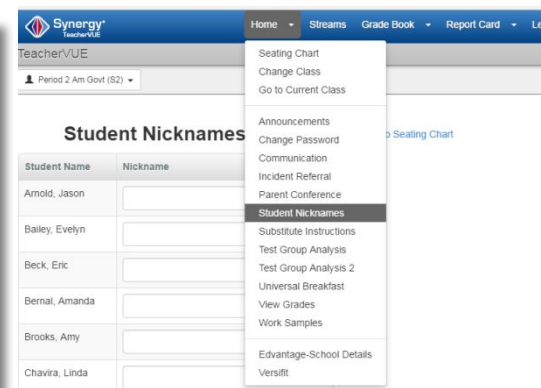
Synergy TeacherVUE

Home Streams Grade Book Report Card Le

TeacherVUE

Period 2 Am Govt (S2)

Student Nicknames

o Seating Chart

| Student Name | Nickname |
|---|---|
| Arnold, Jason | |
| Bailey, Evelyn | |
| Beck, Eric | |
| Bernal, Amanda | |
| Brooks, Amy | |
| Chavira, Linda | |

Seating Chart
Change Class
Go to Current Class

Announcements
Change Password
Communication
Incident Referral
Parent Conference
Student Nicknames
Substitute Instructions
Test Group Analysis
Test Group Analysis 2
Universal Breakfast
View Grades
Work Samples

Edvantage-School Details
Versifit